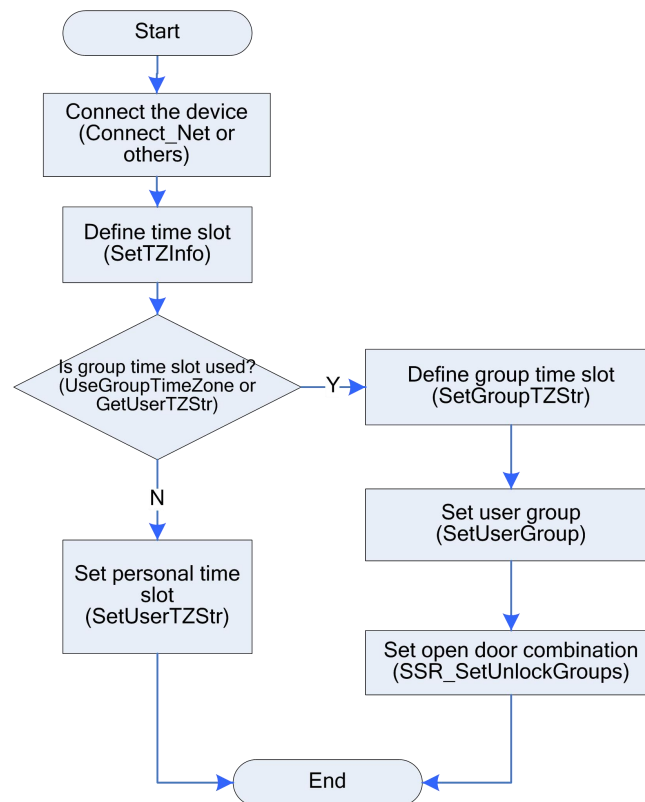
Start

Connect the device (Connect_Net or others)

Define time slot (SetTZInfo)

Is group time slot used? (UseGroupTimeZone or GetUserTZStr)

Y

Define group time slot (SetGroupTZStr)

N

Set user group (SetUserGroup)

Set personal time slot (SetUserTZStr)

Set open door combination (SSR_SetUnlockGroups)

End